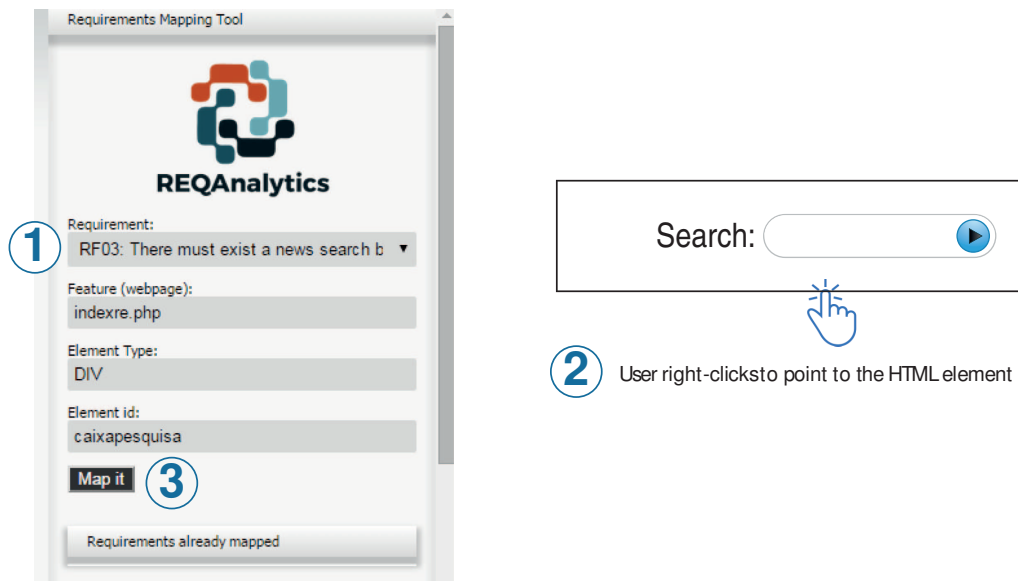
Requirements Mapping Tool

REQAnalytics

Requirement:

1

RF03: There must exist a news search b ▾

Feature (webpage):

indexre.php

Element Type:

DIV

Element id:

caixapesquisa

Map it

3

Requirements already mapped

Search:

2

User right-clicksto point to the HTML element